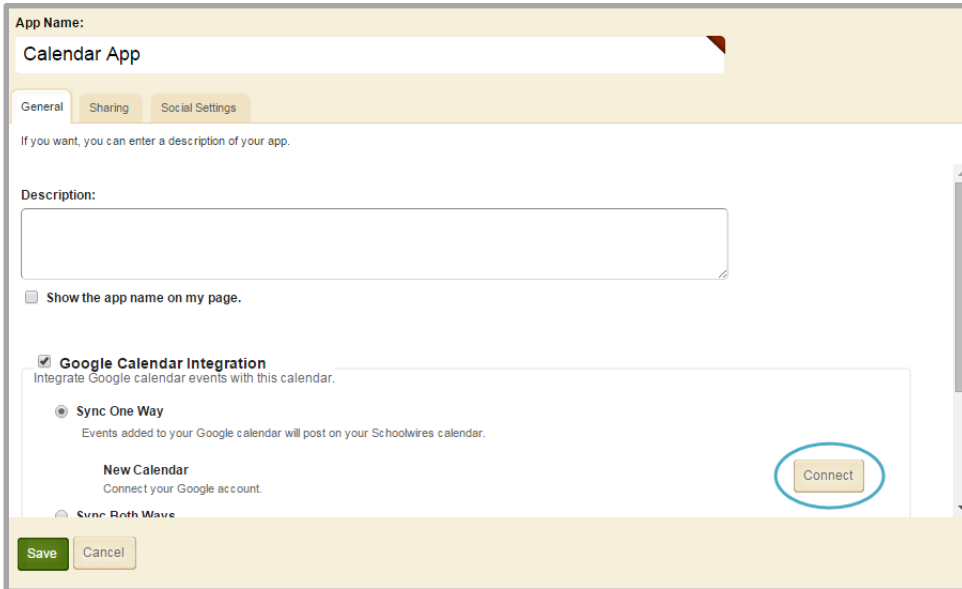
App Name:

Calendar App

General | Sharing | Social Settings

If you want, you can enter a description of your app.

Description:

Show the app name on my page.

Google Calendar Integration

Integrate Google calendar events with this calendar.

Sync One Way

Events added to your Google calendar will post on your Schoolwires calendar.

New Calendar

Connect your Google account.

Connect

Sync Both Ways

Save | Cancel